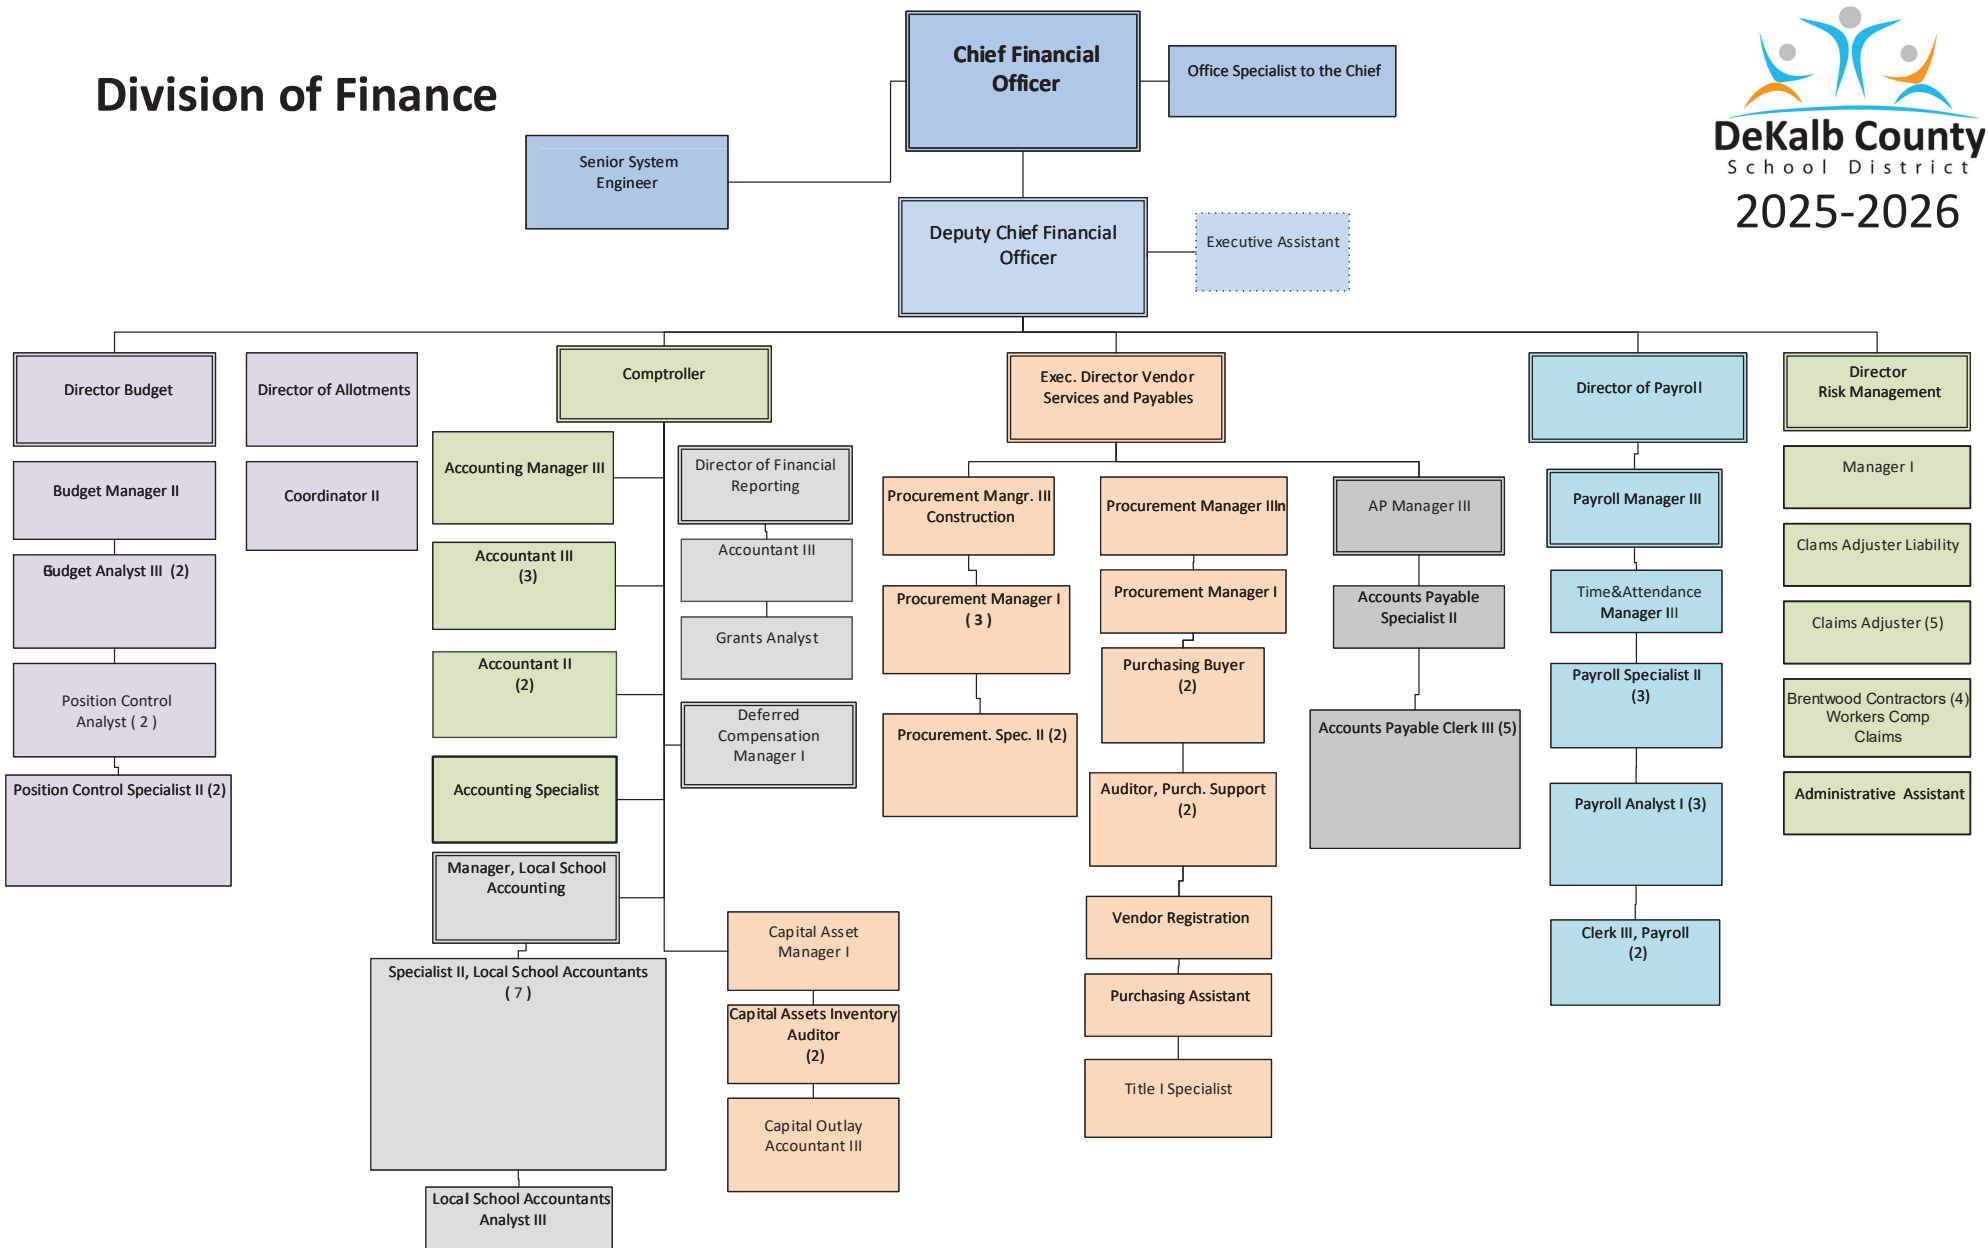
Division of Finance

Chief Financial Officer

Office Specialist to the Chief

DeKalb County
School District
2025-2026

Senior System Engineer

Deputy Chief Financial Officer

Executive Assistant

Director Budget

Budget Manager II

Budget Analyst III (2)

Position Control Analyst ( 2 )

Position Control Specialist II (2)

Director of Allotments

Coordinator II

Comptroller

Accounting Manager III

Accountant III (3)

Accountant II (2)

Accounting Specialist

Manager, Local School Accounting

Specialist II, Local School Accountants ( 7 )

Local School Accountants Analyst III

Director of Financial Reporting

Accountant III

Grants Analyst

Deferred Compensation Manager I

Capital Asset Manager I

Capital Assets Inventory Auditor (2)

Capital Outlay Accountant III

Exec. Director Vendor Services and Payables

Procurement Mangr. III Construction

Procurement Manager I ( 3 )

Procurement. Spec. II (2)

Procurement Manager IIIn

Procurement Manager I

Purchasing Buyer (2)

Auditor, Purch. Support (2)

Vendor Registration

Purchasing Assistant

Title I Specialist

AP Manager III

Accounts Payable Specialist II

Accounts Payable Clerk III (5)

Director of Payroll

Payroll Manager III

Time&Attendance Manager III

Payroll Specialist II (3)

Payroll Analyst I (3)

Clerk III, Payroll (2)

Director Risk Management

Manager I

Clams Adjuster Liability

Claims Adjuster (5)

Brentwood Contractors (4) Workers Comp Claims

Administrative Assistant